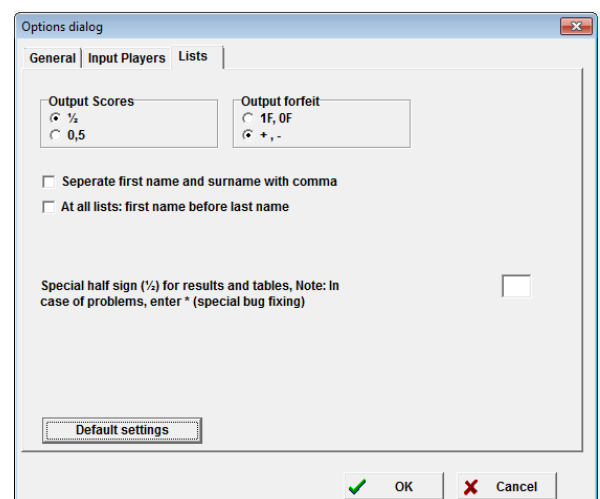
Options dialog

General | Input Players | Lists

Output Scores
½
0,5

Output forfeit
1F, 0F
+, -

Seperate first name and surname with comma

At all lists: first name before last name

Special half sign (½) for results and tables, Note: In case of problems, enter * (special bug fixing)

Default settings

OK

Cancel